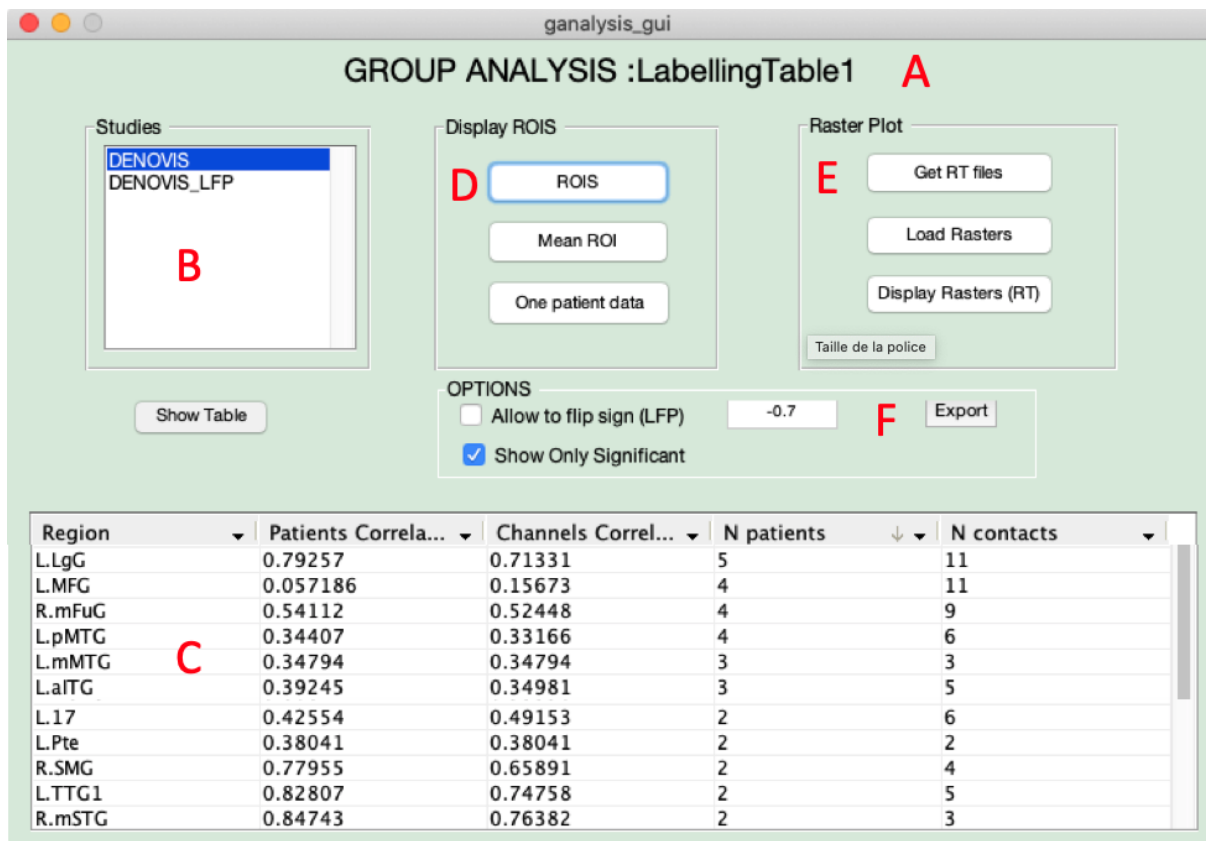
ganalysis_gui

GROUP ANALYSIS :LabellingTable1 A

Studies
DENOVIS
DENOVIS_LFP
B

Show Table

Display ROIS
D
ROIS
Mean ROI
One patient data

Raster Plot
E
Get RT files
Load Rasters
Display Rasters (RT)
Taille de la police

OPTIONS
Allow to flip sign (LFP)
-0.7
F
Export
Show Only Significant

| Region | Patients Correla... | Channels Correl... | N patients | N contacts |
|---|---|---|---|---|
| L.LgG | 0.79257 | 0.71331 | 5 | 11 |
| L.MFG | 0.057186 | 0.15673 | 4 | 11 |
| R.mFuG | 0.54112 | 0.52448 | 4 | 9 |
| L.pMTG | 0.34407 | 0.33166 | 4 | 6 |
| L.mMTG | 0.34794 | 0.34794 | 3 | 3 |
| L.aITG | 0.39245 | 0.34981 | 3 | 5 |
| L.17 | 0.42554 | 0.49153 | 2 | 6 |
| L.Pte | 0.38041 | 0.38041 | 2 | 2 |
| R.SMG | 0.77955 | 0.65891 | 2 | 4 |
| L.TTG1 | 0.82807 | 0.74758 | 2 | 5 |
| R.mSTG | 0.84743 | 0.76382 | 2 | 3 |

C